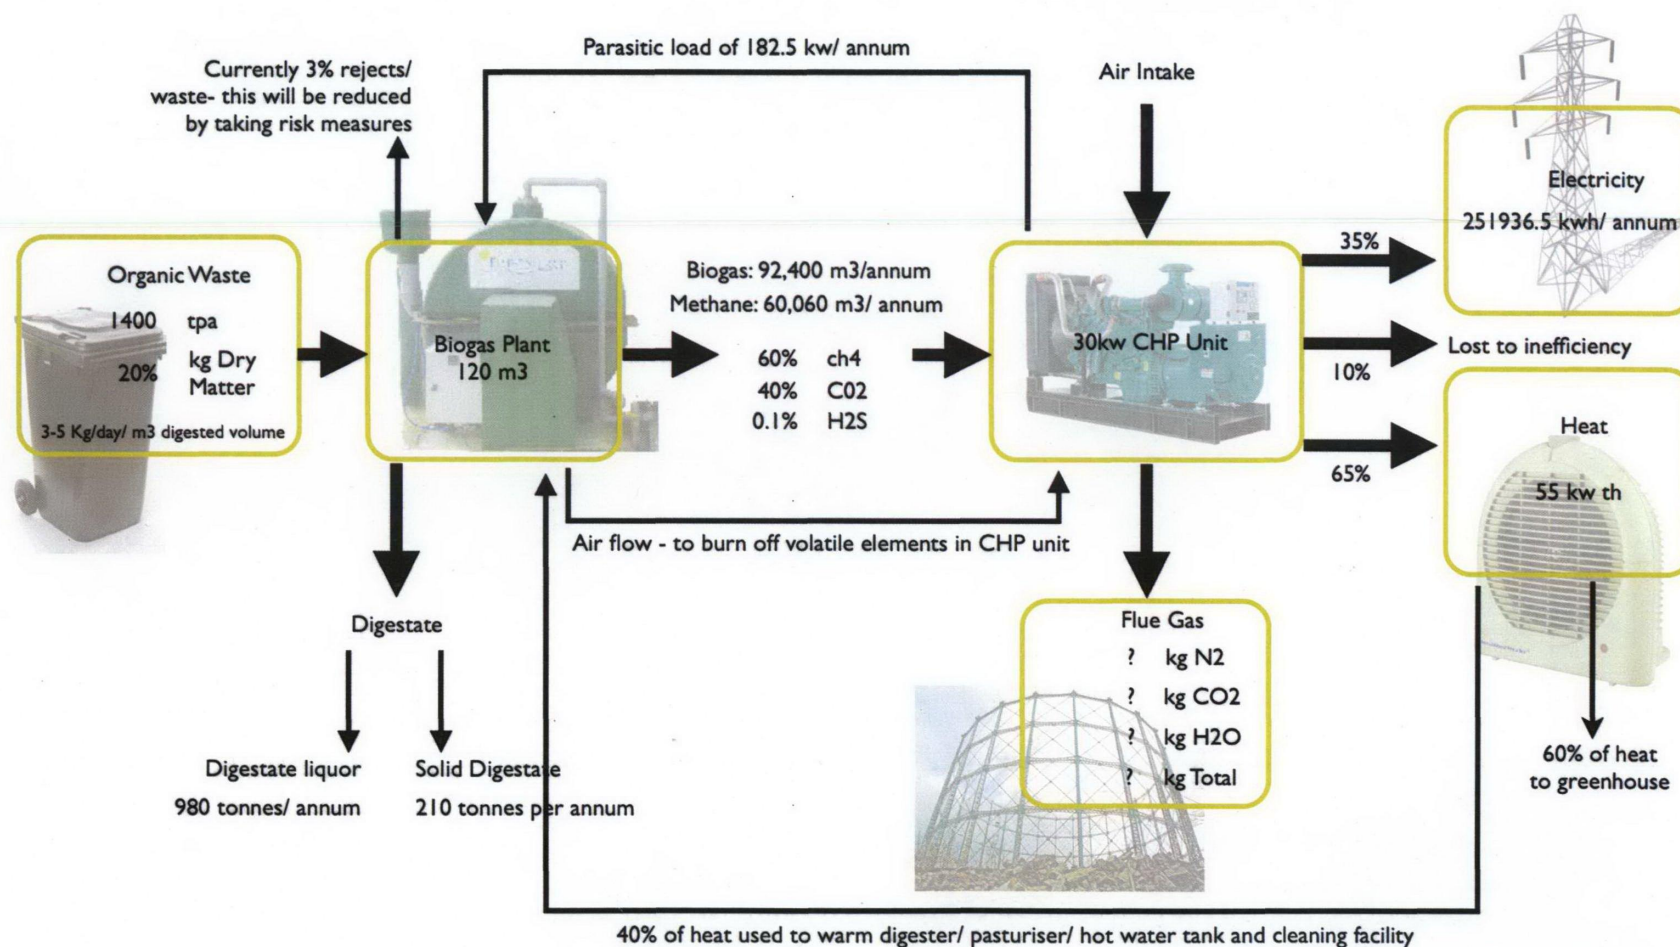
Parasitic load of 182.5 kw/ annum

Currently 3% rejects/ waste- this will be reduced by taking risk measures

Air Intake

Electricity

251936.5 kwh/ annum

Organic Waste

1400 tpa

20% kg Dry Matter

3-5 Kg/day/ m3 digested volume

Biogas Plant 120 m3

Biogas: 92,400 m3/annum

Methane: 60,060 m3/ annum

60% ch4

40% C02

0.1% H2S

30kw CHP Unit

35%

Lost to inefficiency

10%

Heat

65%

55 kw th

Air flow - to burn off volatile elements in CHP unit

Digestate

Flue Gas

? kg N2

? kg CO2

? kg H2O

? kg Total

Digestate liquor

980 tonnes/ annum

Solid Digestate

210 tonnes per annum

60% of heat to greenhouse

40% of heat used to warm digester/ pasturiser/ hot water tank and cleaning facility